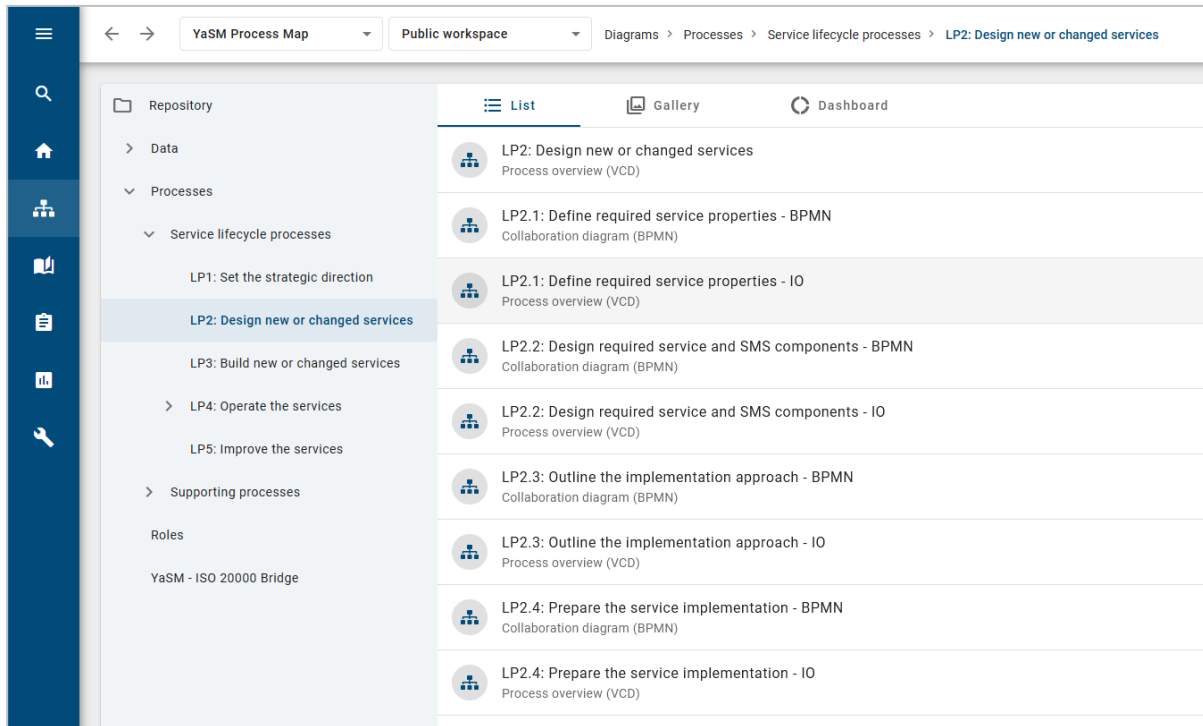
YaSM Process Map
Public workspace
Diagrams > Processes > Service lifecycle processes > LP2: Design new or changed services

Repository
Data
Processes
Service lifecycle processes
LP1: Set the strategic direction
LP2: Design new or changed services
LP3: Build new or changed services
LP4: Operate the services
LP5: Improve the services
Supporting processes
Roles
YaSM - ISO 20000 Bridge

List
Gallery
Dashboard

LP2: Design new or changed services
Process overview (VCD)

LP2.1: Define required service properties - BPMN
Collaboration diagram (BPMN)

LP2.1: Define required service properties - IO
Process overview (VCD)

LP2.2: Design required service and SMS components - BPMN
Collaboration diagram (BPMN)

LP2.2: Design required service and SMS components - IO
Process overview (VCD)

LP2.3: Outline the implementation approach - BPMN
Collaboration diagram (BPMN)

LP2.3: Outline the implementation approach - IO
Process overview (VCD)

LP2.4: Prepare the service implementation - BPMN
Collaboration diagram (BPMN)

LP2.4: Prepare the service implementation - IO
Process overview (VCD)